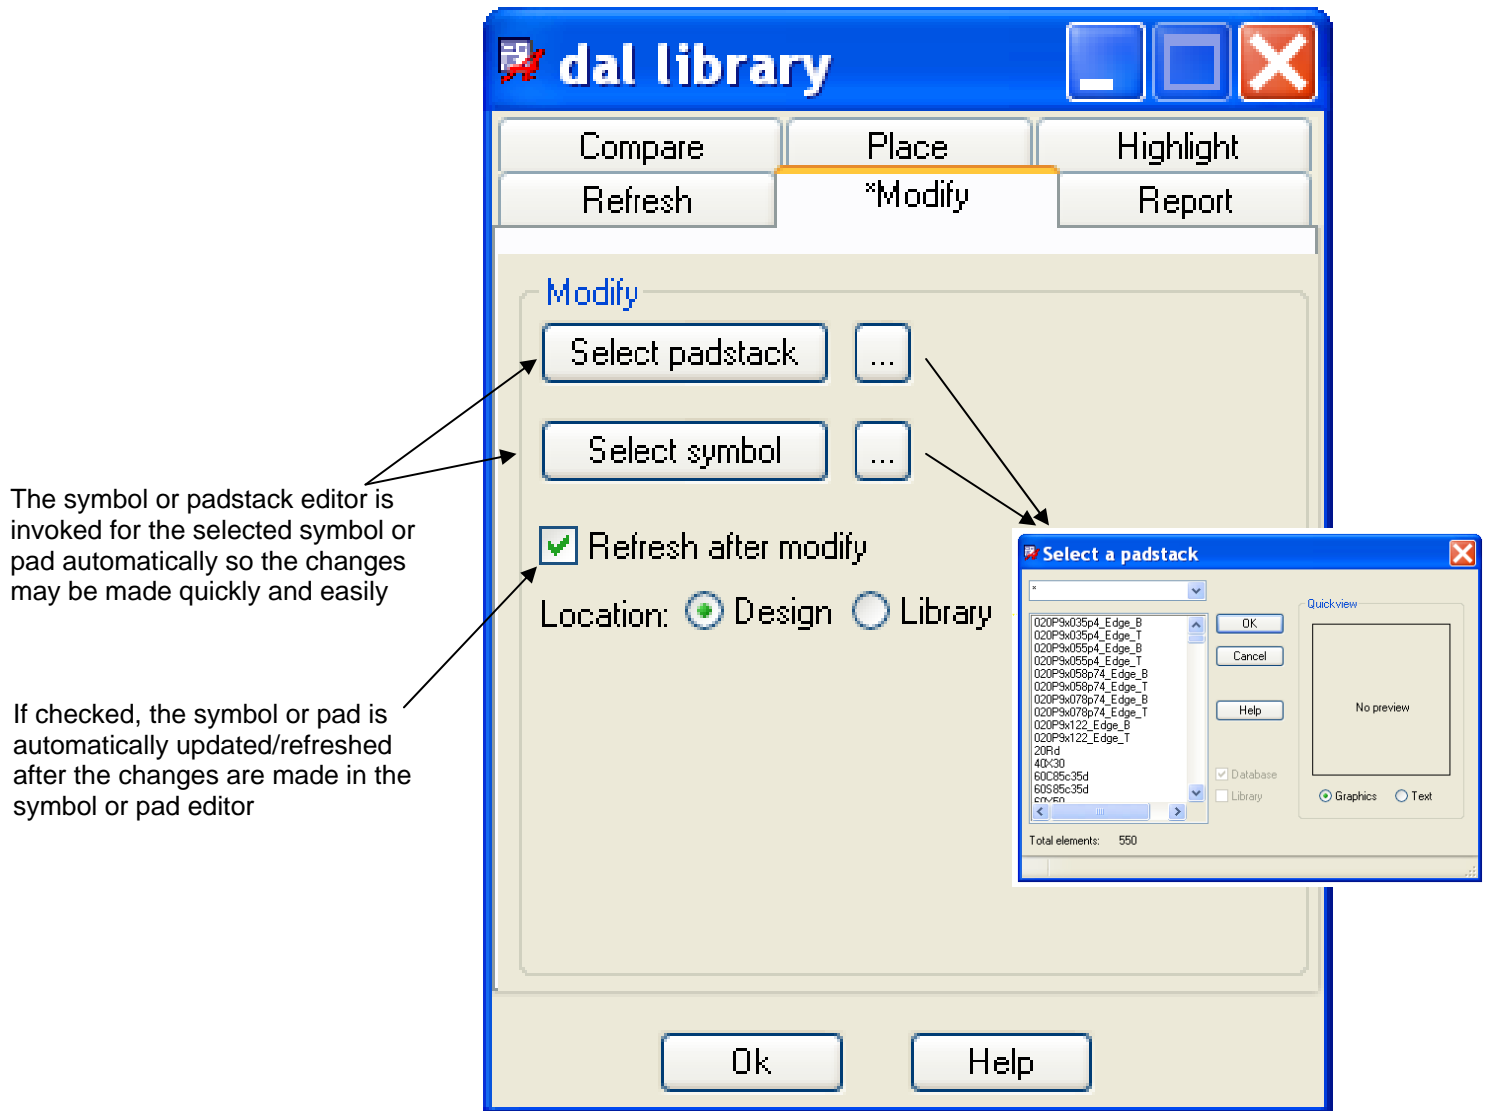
dal library

Compare
Place
Highlight
Refresh
*Modify
Report

Modify
Select padstack
...
Select symbol
...
Refresh after modify
Location: Design Library

Ok
Help

The symbol or padstack editor is invoked for the selected symbol or pad automatically so the changes may be made quickly and easily

If checked, the symbol or pad is automatically updated/refreshed after the changes are made in the symbol or pad editor

Select a padstack
*
020P9x035p4_Edge_B
020P9x035p4_Edge_T
020P9x055p4_Edge_B
020P9x055p4_Edge_T
020P9x058p74_Edge_B
020P9x058p74_Edge_T
020P9x078p74_Edge_B
020P9x078p74_Edge_T
020P9x122_Edge_B
020P9x122_Edge_T
20Rd
40X30
60C85c35d
60S85c35d
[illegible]
OK
Cancel
Help
Database
Library
Quickview
No preview
Graphics
Text
Total elements: 550